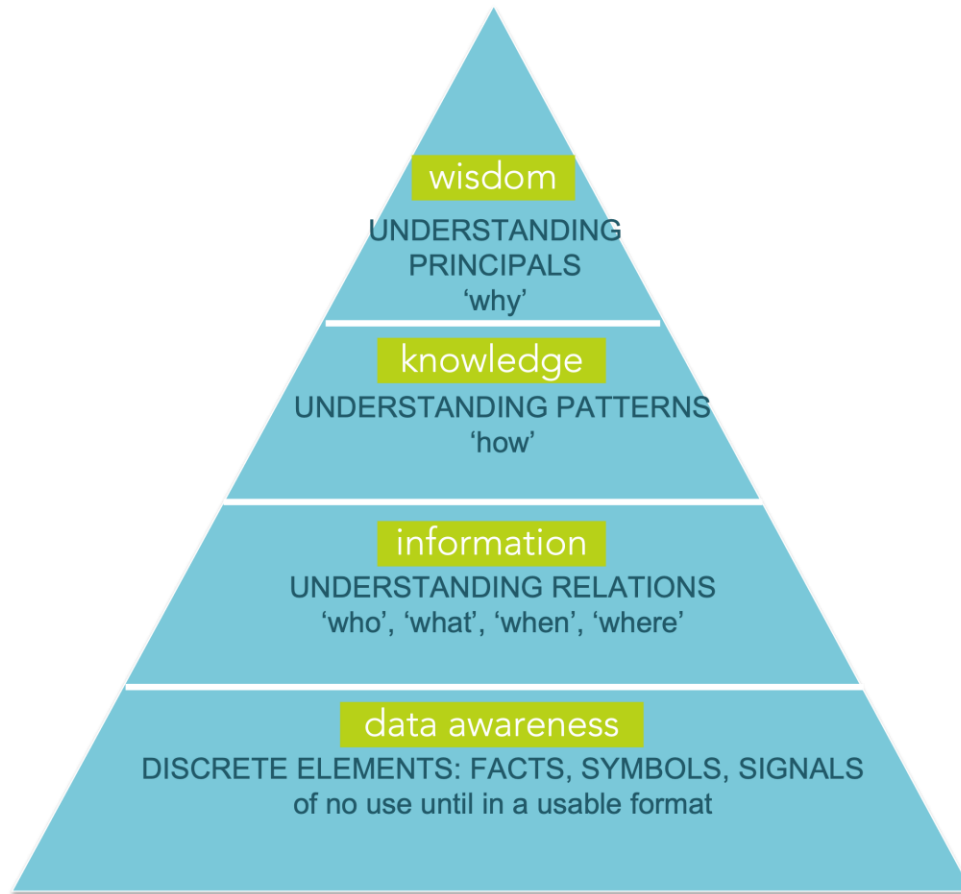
wisdom
UNDERSTANDING PRINCIPALS
‘why’

knowledge
UNDERSTANDING PATTERNS
‘how’

information
UNDERSTANDING RELATIONS
‘who’, ‘what’, ‘when’, ‘where’

data awareness
DISCRETE ELEMENTS: FACTS, SYMBOLS, SIGNALS
of no use until in a usable format